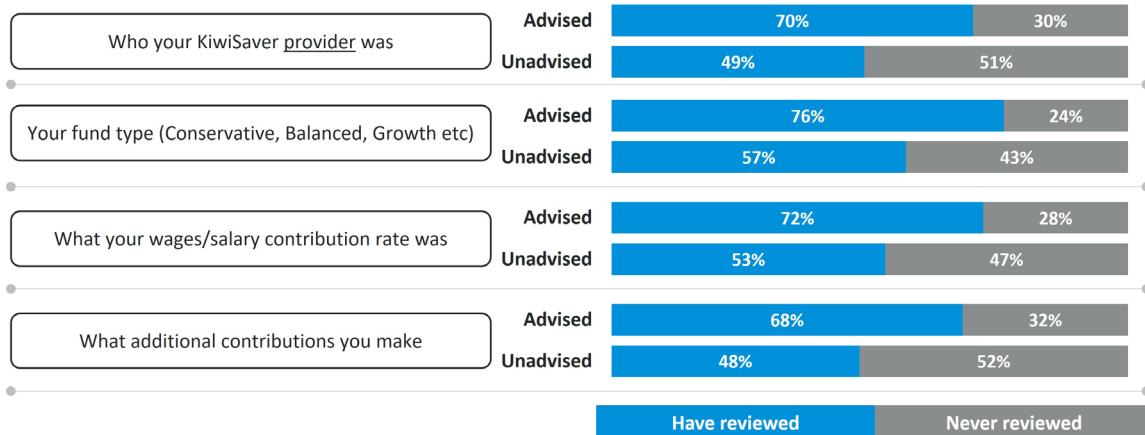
Who your KiwiSaver provider was

Advised 70% 30%

Unadvised 49% 51%

Your fund type (Conservative, Balanced, Growth etc)

Advised 76% 24%

Unadvised 57% 43%

What your wages/salary contribution rate was

Advised 72% 28%

Unadvised 53% 47%

What additional contributions you make

Advised 68% 32%

Unadvised 48% 52%

Have reviewed Never reviewed